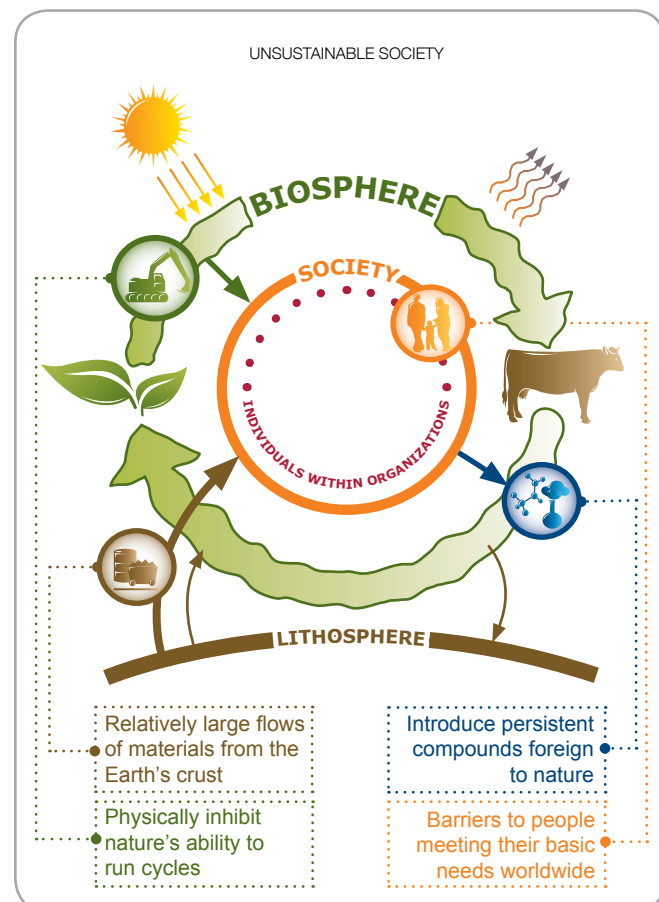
UNSUSTAINABLE SOCIETY

BIOSPHERE

SOCIETY

INDIVIDUALS WITHIN ORGANIZATIONS

LITHOSPHERE

Relatively large flows of materials from the Earth's crust

Physically inhibit nature's ability to run cycles

Introduce persistent compounds foreign to nature

Barriers to people meeting their basic needs worldwide